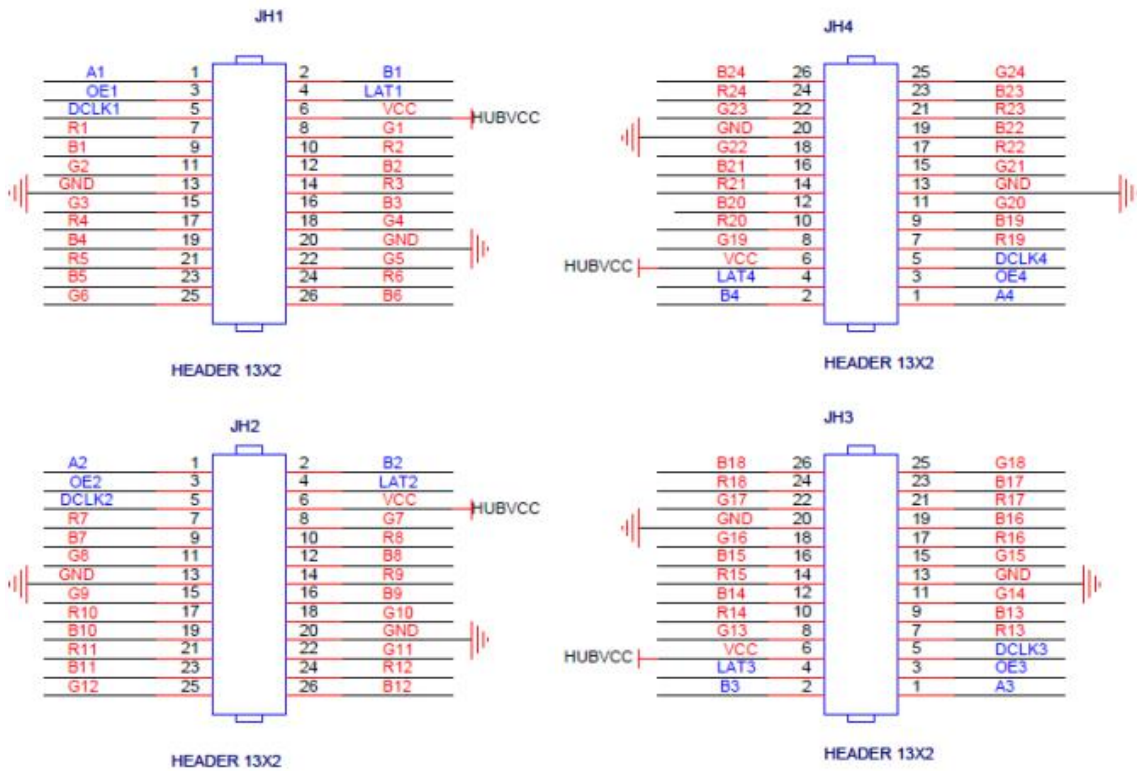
JH1

| A1 | 1 | 2 | B1 |
|---|---|---|---|
| OE1 | 3 | 4 | LAT1 |
| DCLK1 | 5 | 6 | VCC |
| R1 | 7 | 8 | G1 |
| B1 | 9 | 10 | R2 |
| G2 | 11 | 12 | B2 |
| GND | 13 | 14 | R3 |
| G3 | 15 | 16 | B3 |
| R4 | 17 | 18 | G4 |
| B4 | 19 | 20 | GND |
| R5 | 21 | 22 | G5 |
| B5 | 23 | 24 | R6 |
| G6 | 25 | 26 | B6 |

HUBVCC

HEADER 13X2

JH4

| B24 | 26 | 25 | G24 |
|---|---|---|---|
| R24 | 24 | 23 | B23 |
| G23 | 22 | 21 | R23 |
| GND | 20 | 19 | B22 |
| G22 | 18 | 17 | R22 |
| B21 | 16 | 15 | G21 |
| R21 | 14 | 13 | GND |
| B20 | 12 | 11 | G20 |
| R20 | 10 | 9 | B19 |
| G19 | 8 | 7 | R19 |
| VCC | 6 | 5 | DCLK4 |
| LAT4 | 4 | 3 | OE4 |
| B4 | 2 | 1 | A4 |

HUBVCC

HEADER 13X2

JH2

| A2 | 1 | 2 | B2 |
|---|---|---|---|
| OE2 | 3 | 4 | LAT2 |
| DCLK2 | 5 | 6 | VCC |
| R7 | 7 | 8 | G7 |
| B7 | 9 | 10 | R8 |
| G8 | 11 | 12 | B8 |
| GND | 13 | 14 | R9 |
| G9 | 15 | 16 | B9 |
| R10 | 17 | 18 | G10 |
| B10 | 19 | 20 | GND |
| R11 | 21 | 22 | G11 |
| B11 | 23 | 24 | R12 |
| G12 | 25 | 26 | B12 |

HUBVCC

HEADER 13X2

JH3

| B18 | 26 | 25 | G18 |
|---|---|---|---|
| R18 | 24 | 23 | B17 |
| G17 | 22 | 21 | R17 |
| GND | 20 | 19 | B16 |
| G16 | 18 | 17 | R16 |
| B15 | 16 | 15 | G15 |
| R15 | 14 | 13 | GND |
| B14 | 12 | 11 | G14 |
| R14 | 10 | 9 | B13 |
| G13 | 8 | 7 | R13 |
| VCC | 6 | 5 | DCLK3 |
| LAT3 | 4 | 3 | OE3 |
| B3 | 2 | 1 | A3 |

HUBVCC

HEADER 13X2